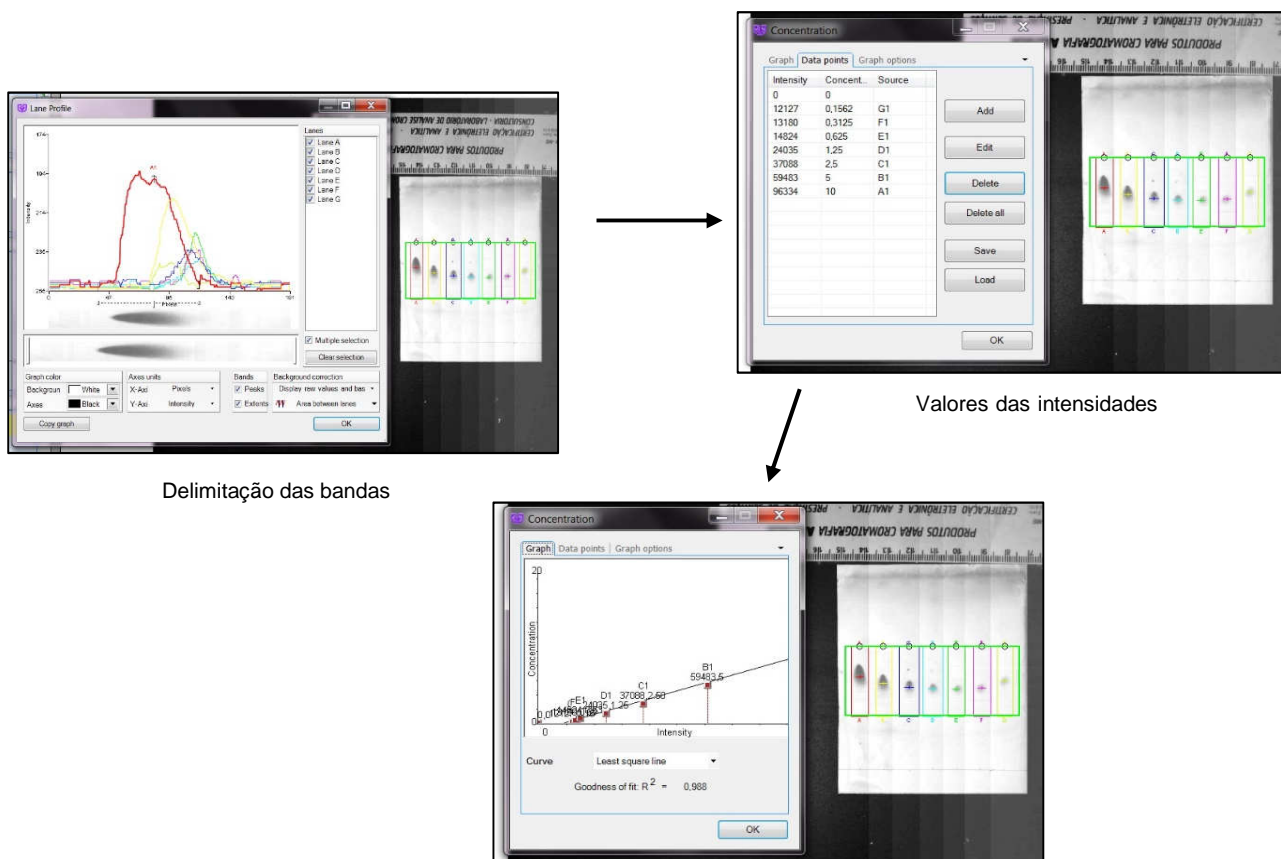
Lane Profile

Lanes
Lane A
Lane B
Lane C
Lane D
Lane E
Lane F
Lane G

A1

Multiple selection
Clear selection

Graph color
Backgroun White
Axes Black

Axes units
X-Axi Pixels
Y-Axi Intensity

Bands
Peaks
Extents

Background correction
Display raw values and bas
Area between lanes

Copy graph
OK

Delimitação das bandas

Concentration

Graph | Data points | Graph options

| Intensity | Concent.. | Source |
|---|---|---|
| 0 | 0 | |
| 12127 | 0,1562 | G1 |
| 13180 | 0,3125 | F1 |
| 14824 | 0,625 | E1 |
| 24035 | 1,25 | D1 |
| 37088 | 2,5 | C1 |
| 59483 | 5 | B1 |
| 96334 | 10 | A1 |

Add
Edit
Delete
Delete all
Save
Load
OK

PRODUTOS PARA CROMATOGRAFIA
CERTIFICAÇÃO ELETRÔNICA E ANALÍTICA

Valores das intensidades

Concentration

Graph | Data points | Graph options

20
Concentration
0
0
Intensity
D1
C1 37088 2,50
B1 59483,5
24035 1,25
E1

Curve Least square line
Goodness of fit: $R^2$ = 0,988

OK